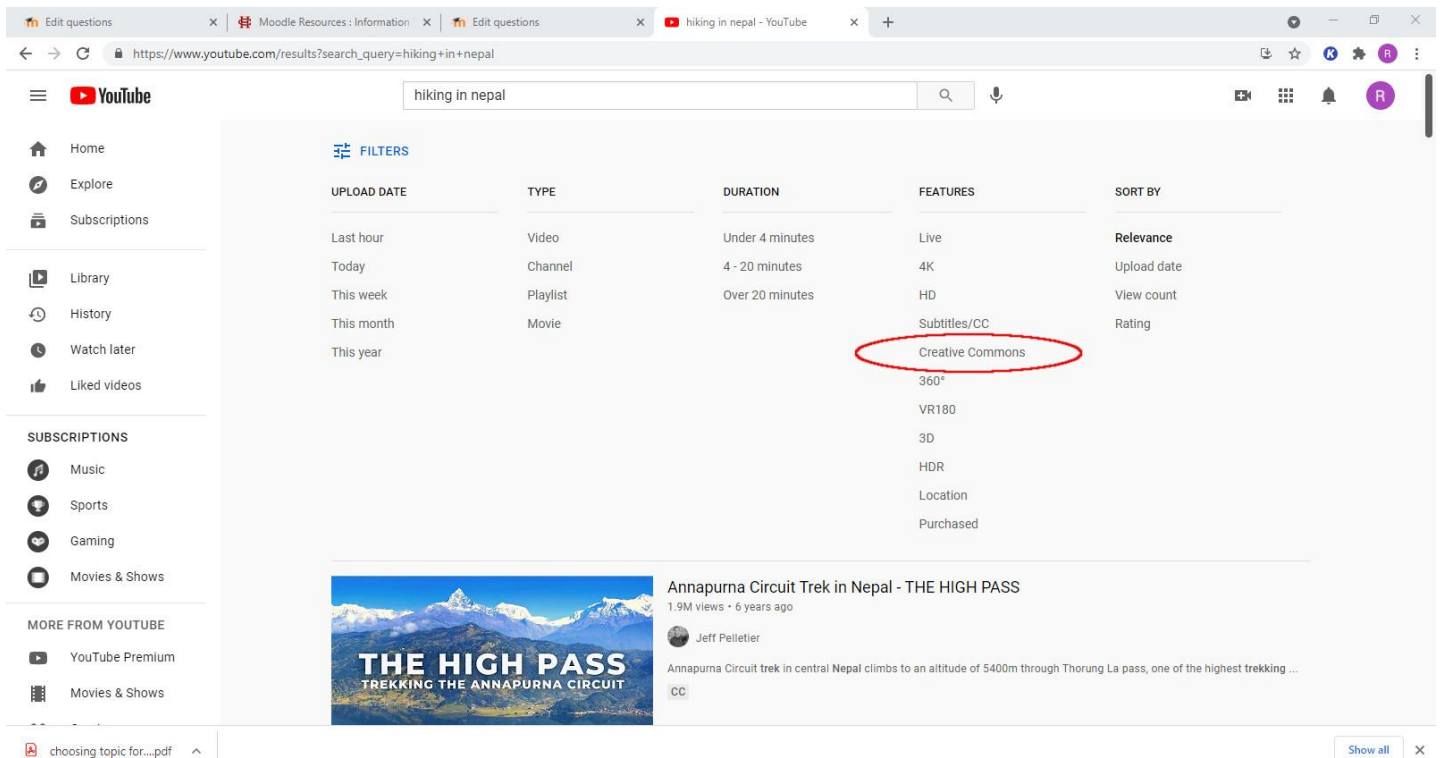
Edit questions ×
Moodle Resources : Information ×
Edit questions ×
hiking in nepal - YouTube ×
+

https://www.youtube.com/results?search_query=hiking+in+nepal

YouTube
hiking in nepal

R

Home
Explore
Subscriptions

Library
History
Watch later
Liked videos

SUBSCRIPTIONS
Music
Sports
Gaming
Movies & Shows

MORE FROM YOUTUBE
YouTube Premium
Movies & Shows

FILTERS

| UPLOAD DATE | TYPE | DURATION | FEATURES | SORT BY |
|---|---|---|---|---|
| Last hour | Video | Under 4 minutes | Live | Relevance |
| Today | Channel | 4 - 20 minutes | 4K | Upload date |
| This week | Playlist | Over 20 minutes | HD | View count |
| This month | Movie | | Subtitles/CC | Rating |
| This year | | | Creative Commons | |
| | | | 360° | |
| | | | VR180 | |
| | | | 3D | |
| | | | HDR | |
| | | | Location | |
| | | | Purchased | |

THE HIGH PASS
TREKKING THE ANNAPURNA CIRCUIT

Annapurna Circuit Trek in Nepal - THE HIGH PASS
1.9M views • 6 years ago
Jeff Pelletier
Annapurna Circuit trek in central Nepal climbs to an altitude of 5400m through Thorung La pass, one of the highest trekking ...
CC

choosing topic for....pdf ^
Show all ×